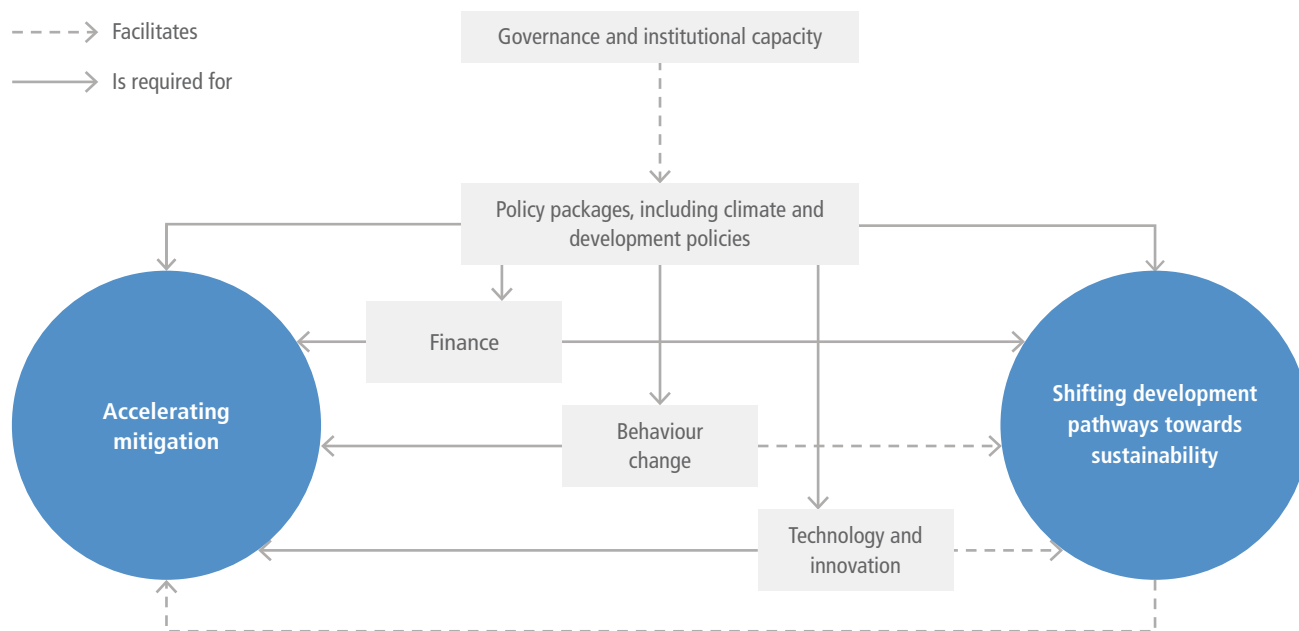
Facilitates

Is required for

Governance and institutional capacity

Policy packages, including climate and development policies

Finance

Accelerating mitigation

Behaviour change

Shifting development pathways towards sustainability

Technology and innovation